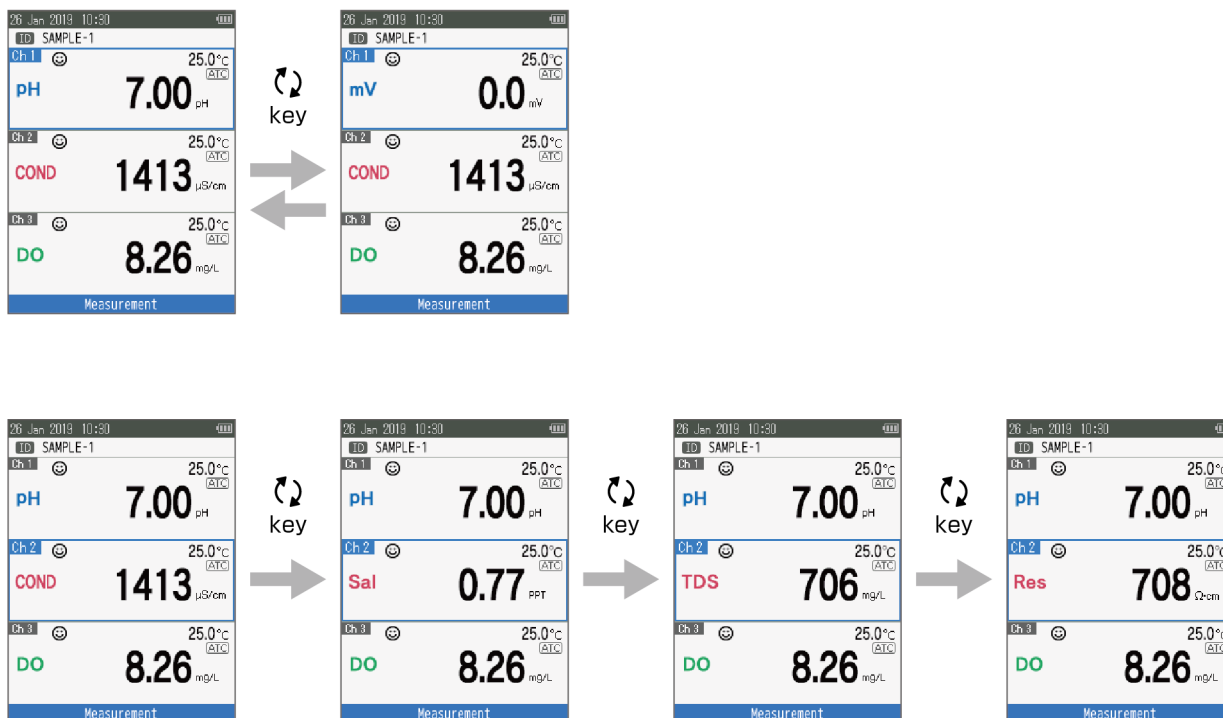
26 Jan 2019 10:30
ID SAMPLE-1
Ch 1 25.0°C ATC
pH 7.00 pH
Ch 2 25.0°C ATC
COND 1413 µS/cm
Ch 3 25.0°C ATC
DO 8.26 mg/L
Measurement

key

26 Jan 2019 10:30
ID SAMPLE-1
Ch 1 25.0°C ATC
mV 0.0 mV
Ch 2 25.0°C ATC
COND 1413 µS/cm
Ch 3 25.0°C ATC
DO 8.26 mg/L
Measurement

26 Jan 2019 10:30
ID SAMPLE-1
Ch 1 25.0°C ATC
pH 7.00 pH
Ch 2 25.0°C ATC
COND 1413 µS/cm
Ch 3 25.0°C ATC
DO 8.26 mg/L
Measurement

key

26 Jan 2019 10:30
ID SAMPLE-1
Ch 1 25.0°C ATC
pH 7.00 pH
Ch 2 25.0°C ATC
Sal 0.77 PPT
Ch 3 25.0°C ATC
DO 8.26 mg/L
Measurement

key

26 Jan 2019 10:30
ID SAMPLE-1
Ch 1 25.0°C ATC
pH 7.00 pH
Ch 2 25.0°C ATC
TDS 706 mg/L
Ch 3 25.0°C ATC
DO 8.26 mg/L
Measurement

key

26 Jan 2019 10:30
ID SAMPLE-1
Ch 1 25.0°
pH 7.00 pH
Ch 2 25.0°
Res 708 Ω·cm
Ch 3 25.0°
DO 8.26 mg/L
Measurement